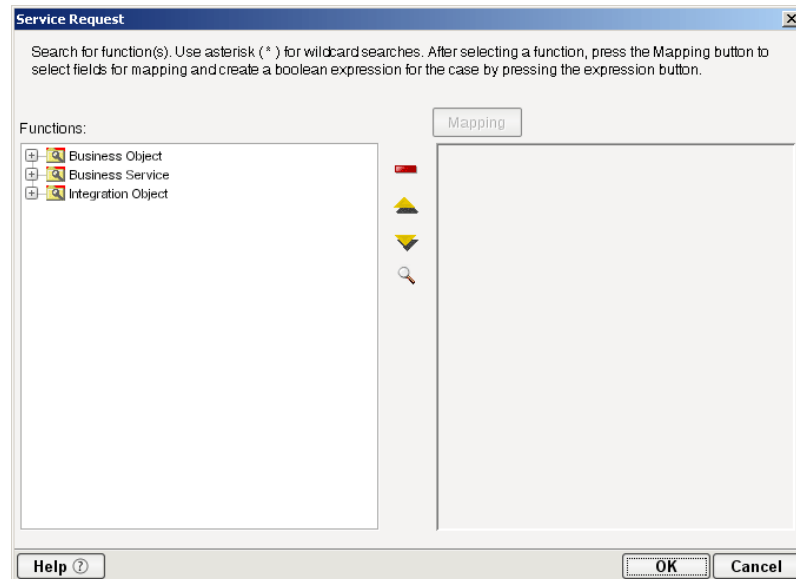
Service Request

Search for function(s). Use asterisk (*) for wildcard searches. After selecting a function, press the Mapping button to select fields for mapping and create a boolean expression for the case by pressing the expression button.

Functions:

Mapping

Business Object
Business Service
Integration Object

Help ⓘ

OK

Cancel